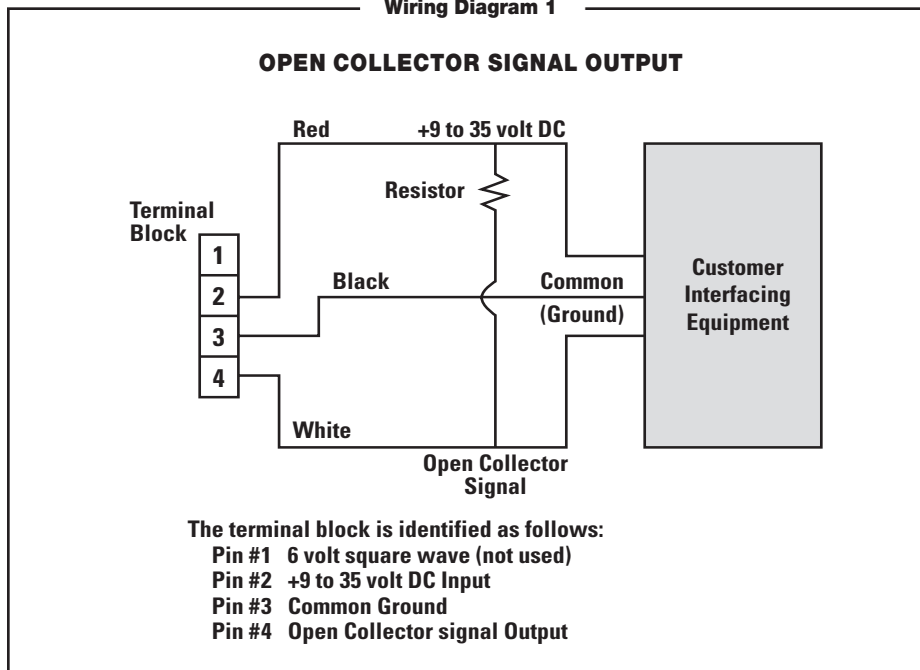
Wiring Diagram 1

OPEN COLLECTOR SIGNAL OUTPUT

Red
+9 to 35 volt DC
Resistor
Terminal Block
1
2
3
4
Black
Common
(Ground)
Customer Interfacing Equipment
White
Open Collector Signal

The terminal block is identified as follows:
Pin #1 6 volt square wave (not used)
Pin #2 +9 to 35 volt DC Input
Pin #3 Common Ground
Pin #4 Open Collector signal Output